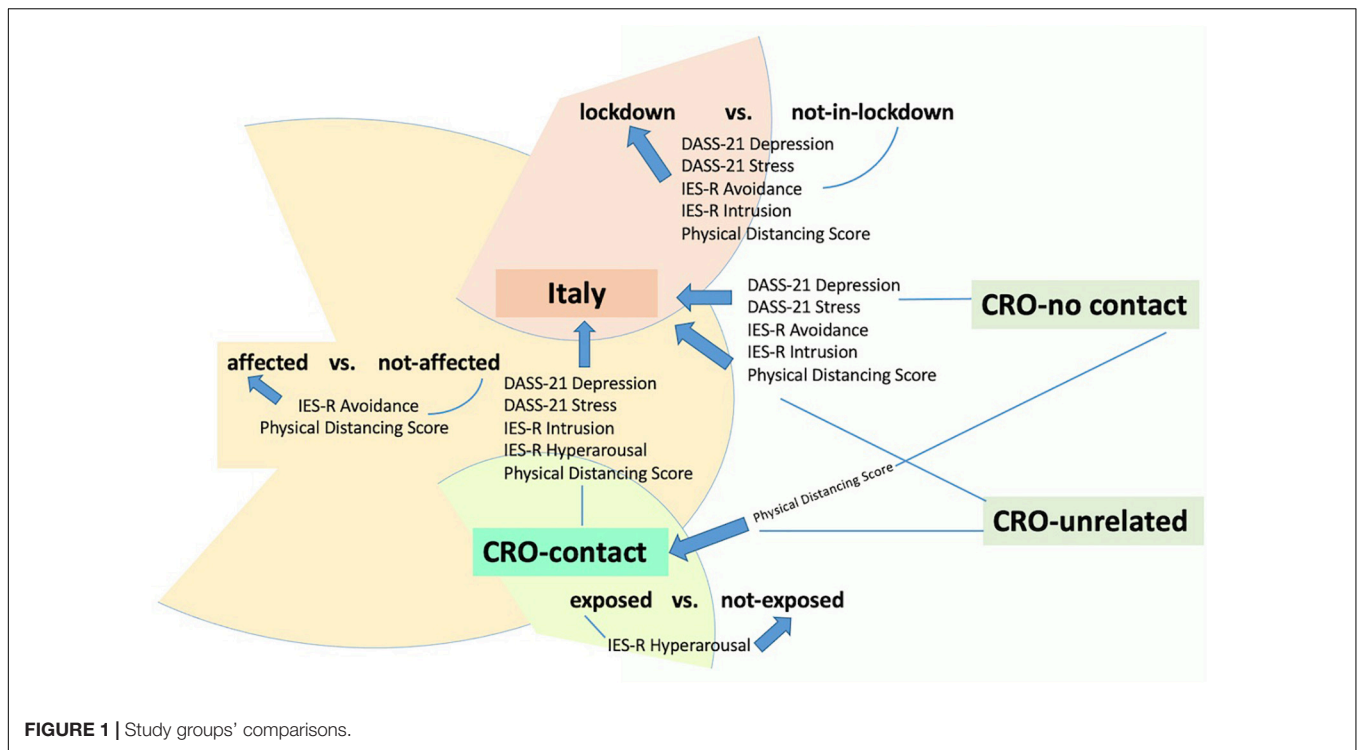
lockdown vs. not-in-lockdown

DASS-21 Depression
DASS-21 Stress
IES-R Avoidance
IES-R Intrusion
Physical Distancing Score

Italy

DASS-21 Depression
DASS-21 Stress
IES-R Avoidance
IES-R Intrusion
Physical Distancing Score

CRO-no contact

affected vs. not-affected

IES-R Avoidance
Physical Distancing Score

DASS-21 Depression
DASS-21 Stress
IES-R Intrusion
IES-R Hyperarousal
Physical Distancing Score

Physical Distancing Score

CRO-unrelated

CRO-contact

exposed vs. not-exposed

IES-R Hyperarousal

FIGURE 1 | Study groups' comparisons.